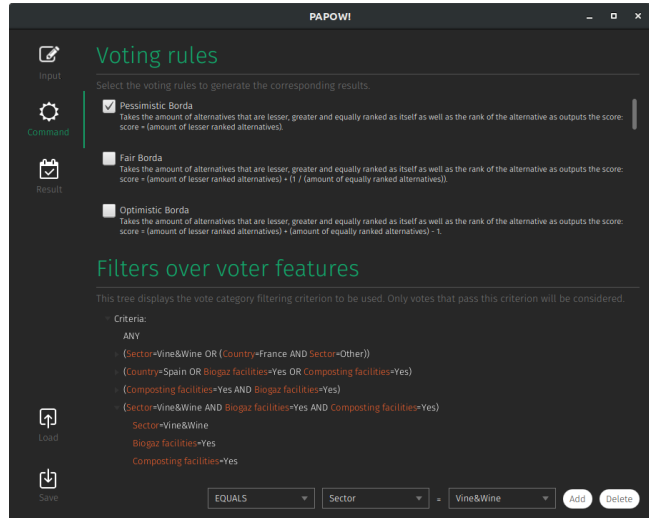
PAPOW!

Input

Command

Result

Load

Save

Voting rules

Select the voting rules to generate the corresponding results.

Pessimistic Borda
Takes the amount of alternatives that are lesser, greater and equally ranked as itself as well as the rank of the alternative as outputs the score: score = (amount of lesser ranked alternatives).

Fair Borda
Takes the amount of alternatives that are lesser, greater and equally ranked as itself as well as the rank of the alternative as outputs the score: score = (amount of lesser ranked alternatives) + (1 / (amount of equally ranked alternatives)).

Optimistic Borda
Takes the amount of alternatives that are lesser, greater and equally ranked as itself as well as the rank of the alternative as outputs the score: score = (amount of lesser ranked alternatives) + (amount of equally ranked alternatives) - 1.

Filters over voter features

This tree displays the vote category filtering criterion to be used. Only votes that pass this criterion will be considered.

Criteria:
ANY
(Sector=Vine&Wine OR (Country=France AND Sector=Other))
(Country=Spain OR Biogaz facilities=Yes OR Composting facilities=Yes)
(Composting facilities=Yes AND Biogaz facilities=Yes)
(Sector=Vine&Wine AND Biogaz facilities=Yes AND Composting facilities=Yes)
Sector=Vine&Wine
Biogaz facilities=Yes
Composting facilities=Yes

EQUALS | Sector | = | Vine&Wine | Add | Delete